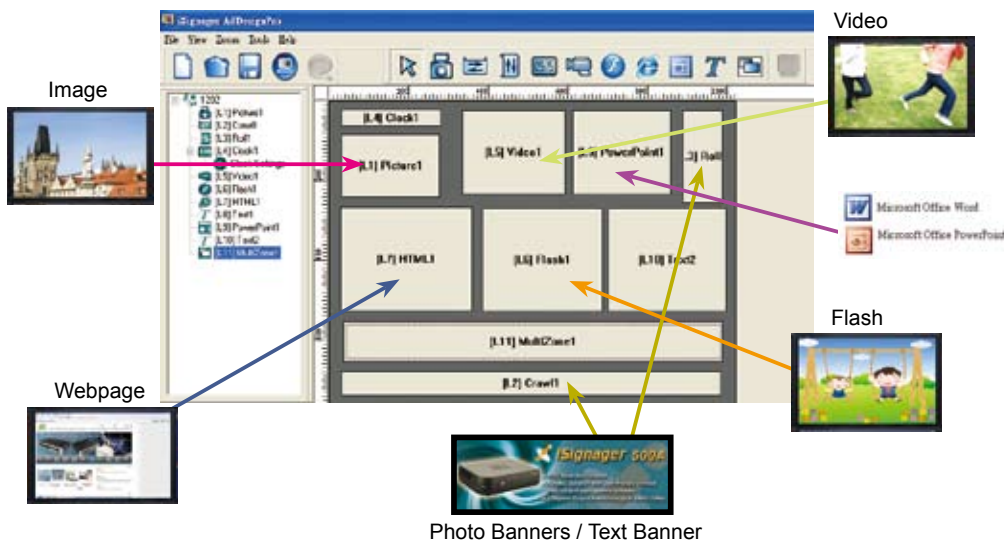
iSignager AdDesignPro

File View Zoom Tools Help

Video

Image

1202
[L1] Picture1
[L2] Crawl1
[L3] Roll1
[L4] Clock1
Clock Settings
[L5] Video1
[L6] Flash1
[L7] HTML1
[L8] Text1
[L9] PowerPoint1
[L10] Text2
[L11] MultiZone1

[L4] Clock1
[L1] Picture1
[L5] Video1
[L9] PowerPoint1
[L3] Roll1
[L7] HTML1
[L6] Flash1
[L10] Text2
[L11] MultiZone1
[L2] Crawl1

Microsoft Office Word
Microsoft Office PowerPoint

Flash

Webpage

iSignager 500A

Photo Banners / Text Banner